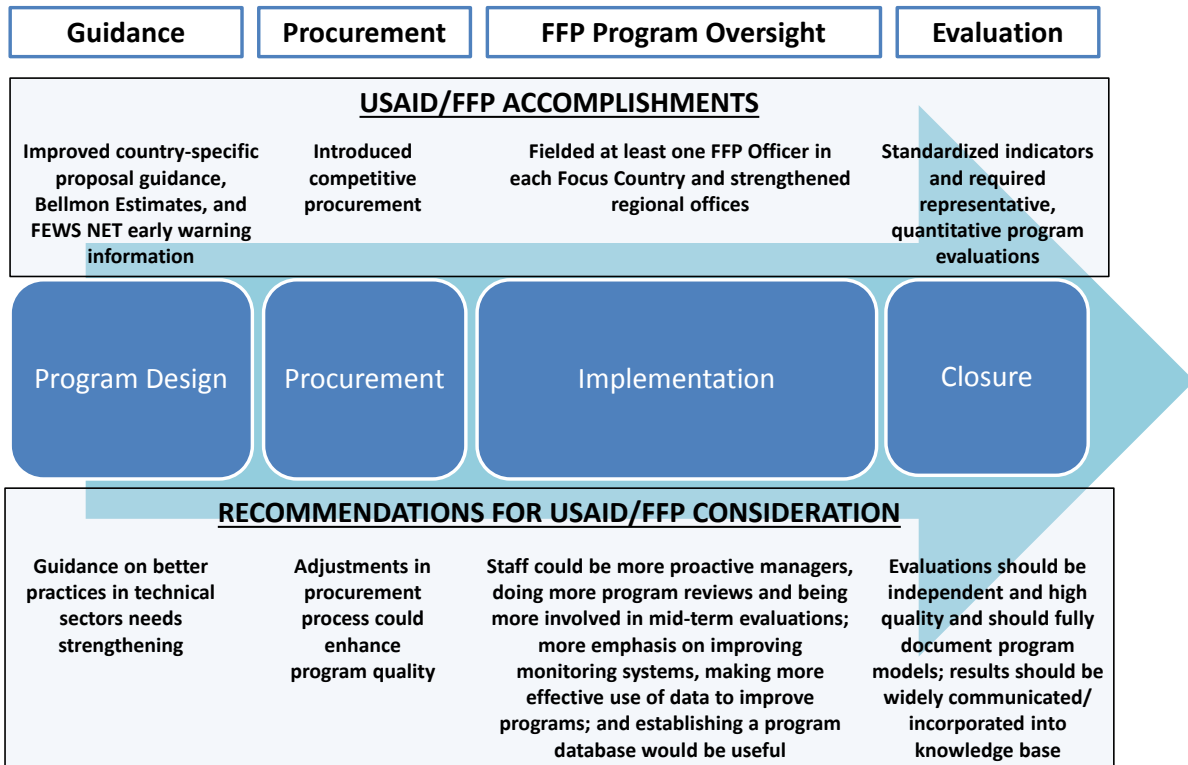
Guidance

Procurement

FFP Program Oversight

Evaluation

USAID/FFP ACCOMPLISHMENTS

Improved country-specific proposal guidance, Bellmon Estimates, and FEWS NET early warning information

Introduced competitive procurement

Fielded at least one FFP Officer in each Focus Country and strengthened regional offices

Standardized indicators and required representative, quantitative program evaluations

Program Design

Procurement

Implementation

Closure

RECOMMENDATIONS FOR USAID/FFP CONSIDERATION

Guidance on better practices in technical sectors needs strengthening

Adjustments in procurement process could enhance program quality

Staff could be more proactive managers, doing more program reviews and being more involved in mid-term evaluations; more emphasis on improving monitoring systems, making more effective use of data to improve programs; and establishing a program database would be useful

Evaluations should be independent and high quality and should fully document program models; results should be widely communicated/ incorporated into knowledge base